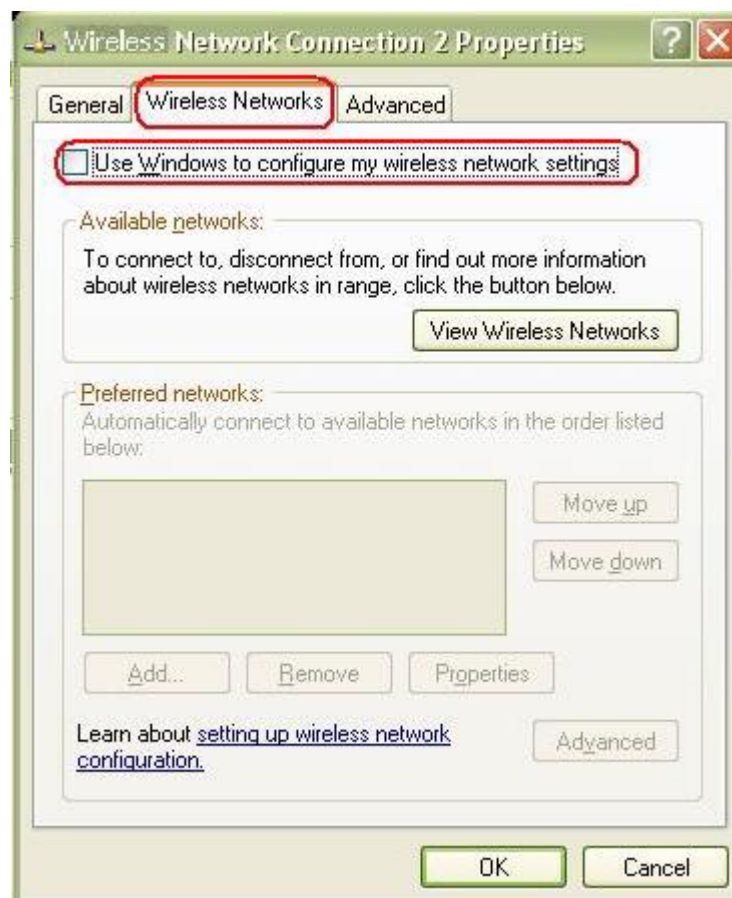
Wireless Network Connection 2 Properties

General Wireless Networks Advanced

Use Windows to configure my wireless network settings

Available networks:

To connect to, disconnect from, or find out more information about wireless networks in range, click the button below.

View Wireless Networks

Preferred networks:

Automatically connect to available networks in the order listed below:

Move up

Move down

Add... Remove Properties

Learn about setting up wireless network configuration.

Advanced

OK Cancel